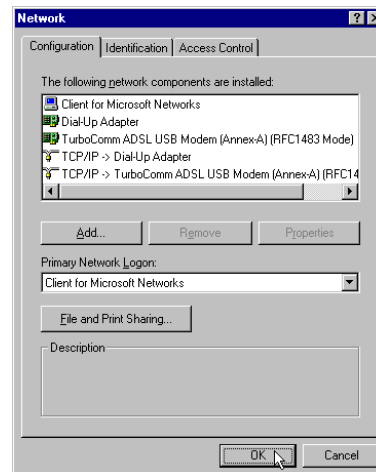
Network

?

Configuration | Identification | Access Control

The following network components are installed:

Client for Microsoft Networks
Dial-Up Adapter
TurboComm ADSL USB Modem (Annex-A) (RFC1483 Mode)
TCP/IP -> Dial-Up Adapter
TCP/IP -> TurboComm ADSL USB Modem (Annex-A) (RFC14

Add...
Remove
Properties

Primary Network Logon:
Client for Microsoft Networks

File and Print Sharing...

Description

OK
Cancel